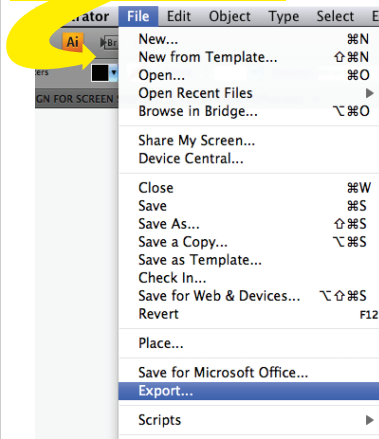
strator File Edit Object Type Select E

Ai Br

ers

GN FOR SCREEN

New... ⌘N
New from Template... ⇧⌘N
Open... ⌘O
Open Recent Files
Browse in Bridge... ⌥⌘O

Share My Screen...
Device Central...

Close ⌘W
Save ⌘S
Save As... ⇧⌘S
Save a Copy... ⌥⌘S
Save as Template...
Check In...
Save for Web & Devices... ⌥⇧⌘S
Revert F12

Place...

Save for Microsoft Office...
Export...

Scripts